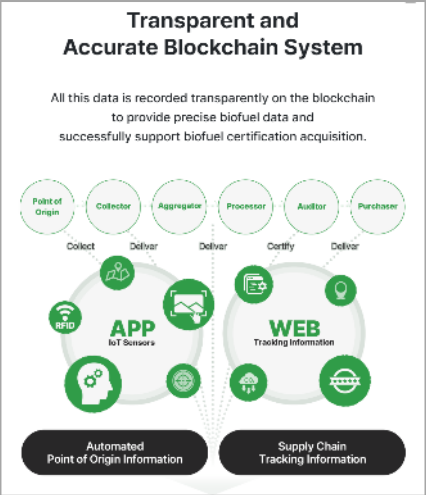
Transparent and
Accurate Blockchain System

All this data is recorded transparently on the blockchain to provide precise biofuel data and successfully support biofuel certification acquisition.

Point of Origin

Collector

Aggregator

Processor

Auditor

Purchaser

Collect

Deliver

Deliver

Certify

Deliver

RFID

APP
IoT Sensors

WEB
Tracking Information

Automated
Point of Origin Information

Supply Chain
Tracking Information